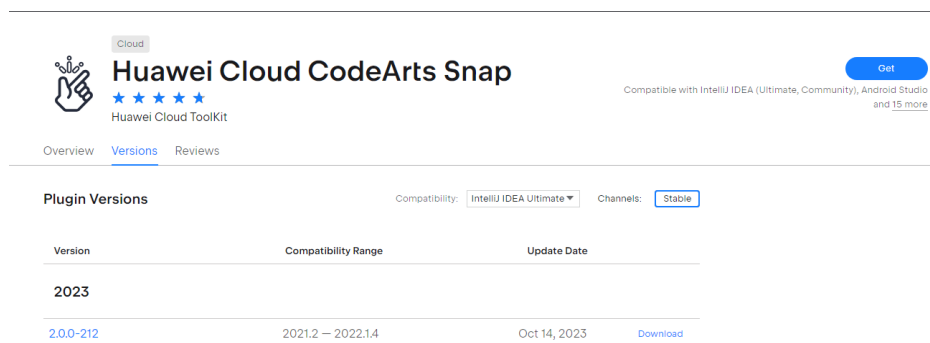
Cloud

Huawei Cloud CodeArts Snap

Huawei Cloud ToolKit

Get

Compatible with IntelliJ IDEA (Ultimate, Community), Android Studio and 15 more

Overview Versions Reviews

Plugin Versions

Compatibility: IntelliJ IDEA Ultimate

Channels: Stable

| Version | Compatibility Range | Update Date | |
|---|---|---|---|
| 2023 | | | |
| 2.0.0-212 | 2021.2 — 2022.1.4 | Oct 14, 2023 | Download |